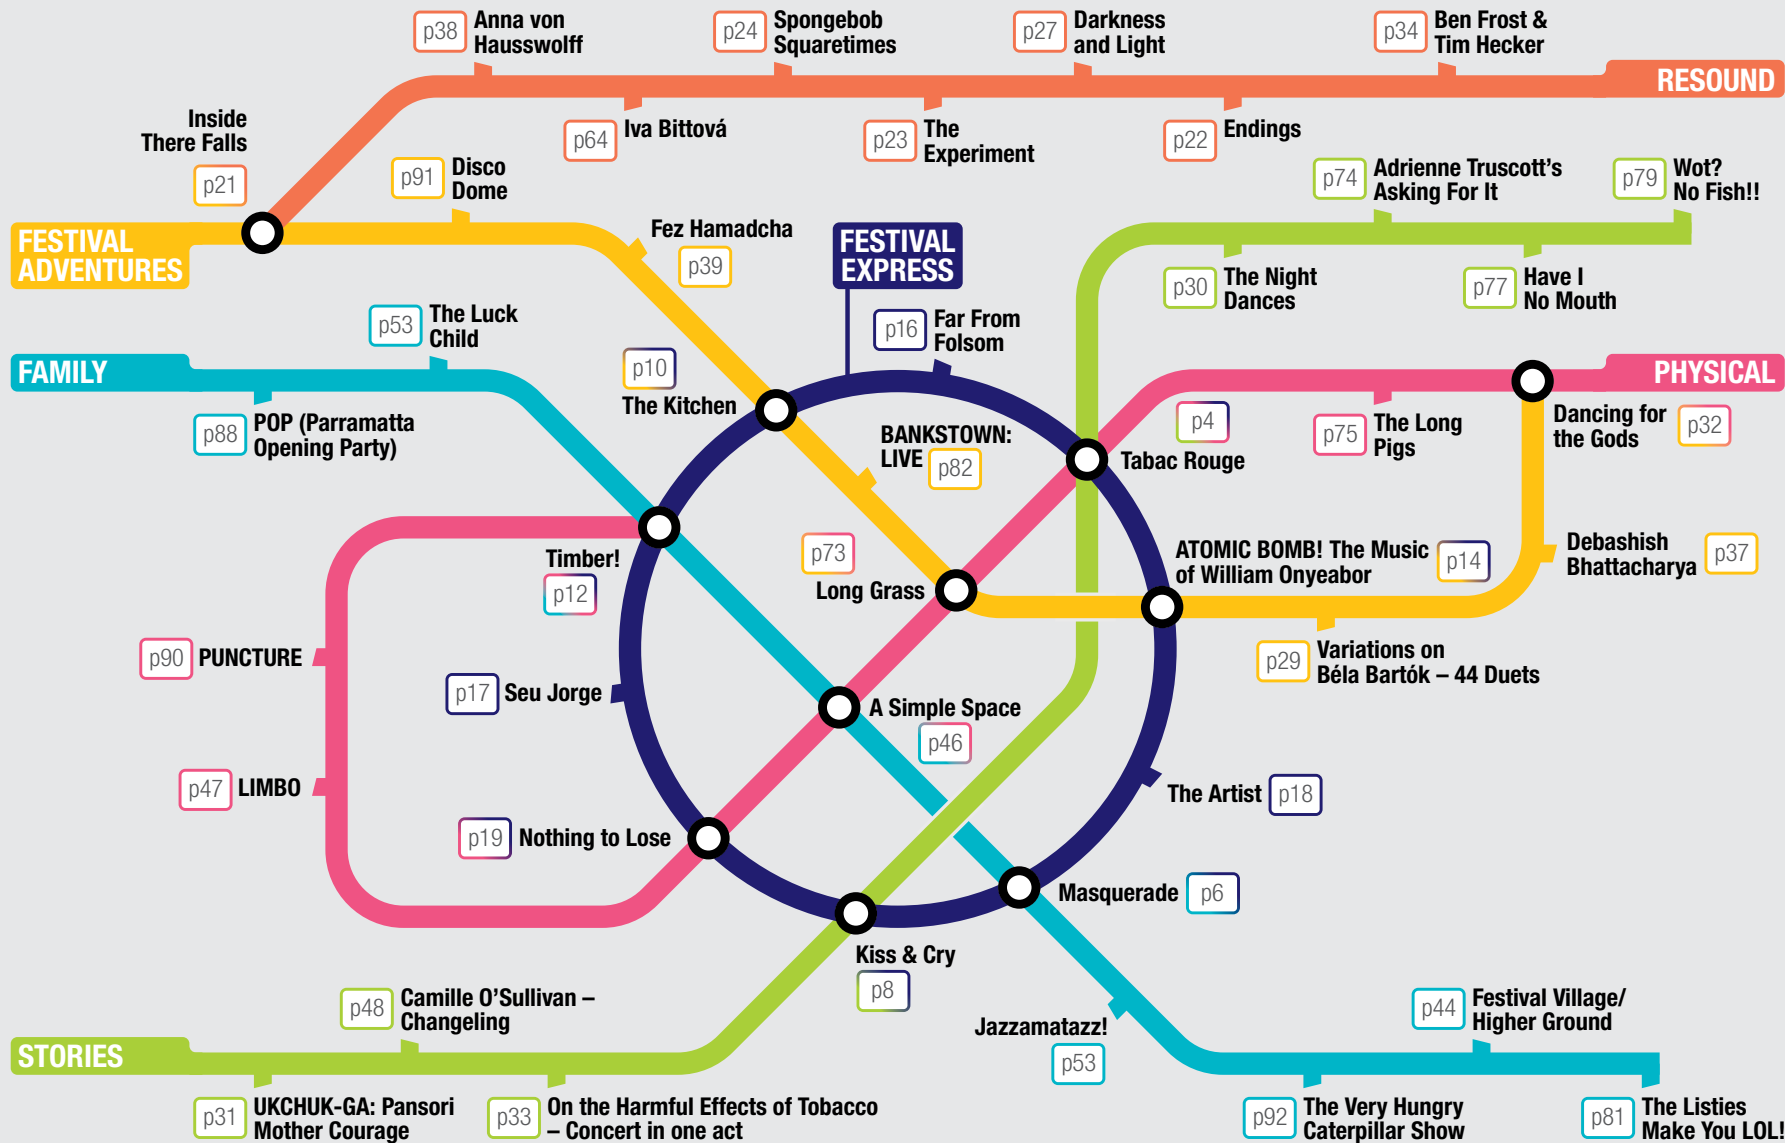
p38 Anna von Hausswolff

p24 Spongebob Squaretimes

p27 Darkness and Light

p34 Ben Frost & Tim Hecker

RESOUND

p64 Iva Bittová

p23 The Experiment

p22 Endings

Inside There Falls

p21

p91 Disco Dome

p74 Adrienne Truscott's Asking For It

p79 Wot? No Fish!!

FESTIVAL ADVENTURES

Fez Hamadcha

p39

FESTIVAL EXPRESS

p30 The Night Dances

p77 Have I No Mouth

p53 The Luck Child

p16 Far From Folsom

FAMILY

p10

The Kitchen

PHYSICAL

p88 POP (Parramatta Opening Party)

BANKSTOWN: LIVE p82

p4

Tabac Rouge

p75 The Long Pigs

Dancing for the Gods p32

Timber!

p12

p73

Long Grass

ATOMIC BOMB! The Music of William Onyeabor p14

Debashish Bhattacharya p37

p90 PUNCTURE

p29 Variations on Béla Bartók – 44 Duets

p17 Seu Jorge

A Simple Space

p46

p47 LIMBO

The Artist p18

p19 Nothing to Lose

Masquerade p6

Kiss & Cry

p8

p48 Camille O'Sullivan – Changeling

Jazzamatazz!

p53

p44 Festival Village/ Higher Ground

STORIES

p31 UKCHUK-GA: Pansori Mother Courage

p33 On the Harmful Effects of Tobacco – Concert in one act

p92 The Very Hungry Caterpillar Show

p81 The Listies Make You LOL!